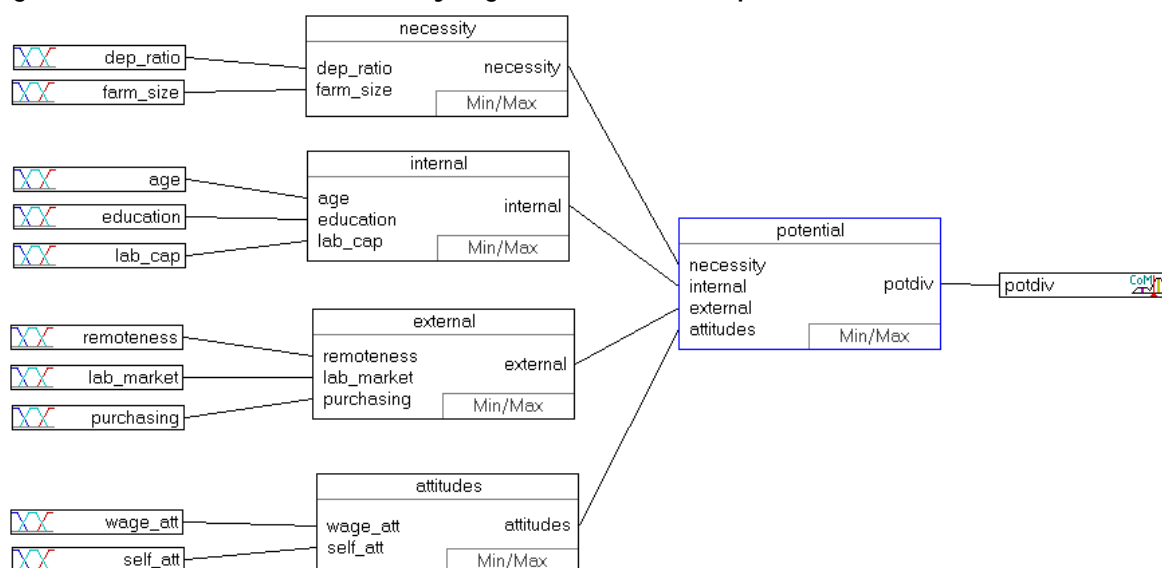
dep_ratio
farm_size

necessity
dep_ratio
farm_size
necessity
Min/Max

age
education
lab_cap

internal
age
education
lab_cap
internal
Min/Max

remoteness
lab_market
purchasing

external
remoteness
lab_market
purchasing
external
Min/Max

wage_att
self_att

attitudes
wage_att
self_att
attitudes
Min/Max

potential
necessity
internal
external
attitudes
potdiv
Min/Max

potdiv
CoM